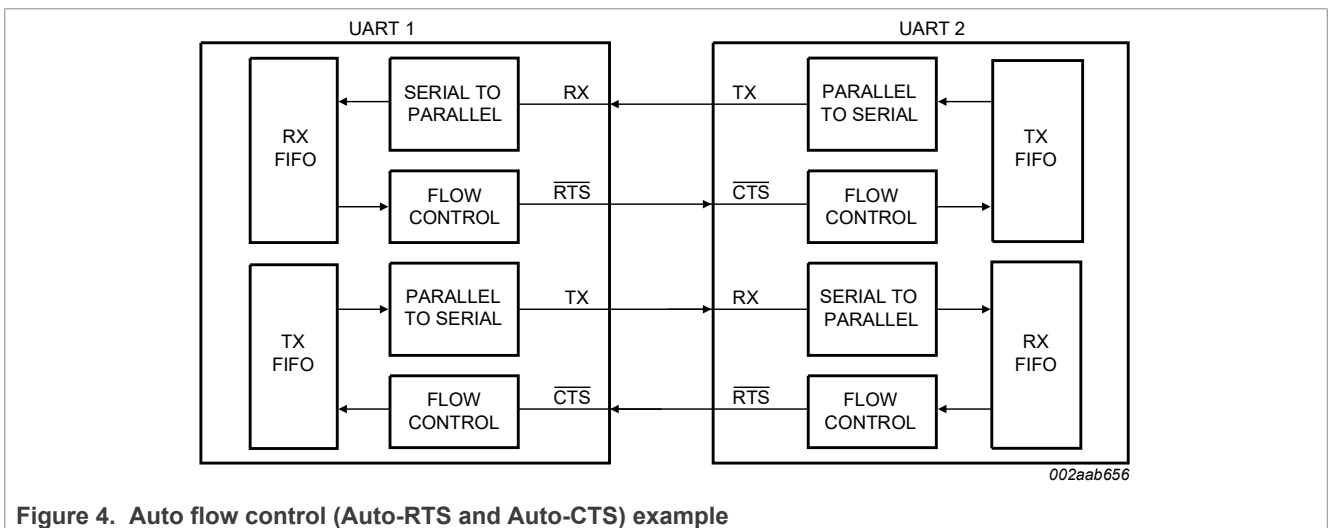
UART 1

RX FIFO

SERIAL TO PARALLEL

RX

FLOW CONTROL

$\overline{RTS}$

TX FIFO

PARALLEL TO SERIAL

TX

FLOW CONTROL

$\overline{CTS}$

UART 2

TX

PARALLEL TO SERIAL

TX FIFO

$\overline{CTS}$

FLOW CONTROL

RX

SERIAL TO PARALLEL

RX FIFO

$\overline{RTS}$

FLOW CONTROL

002aab656

Figure 4. Auto flow control (Auto-RTS and Auto-CTS) example